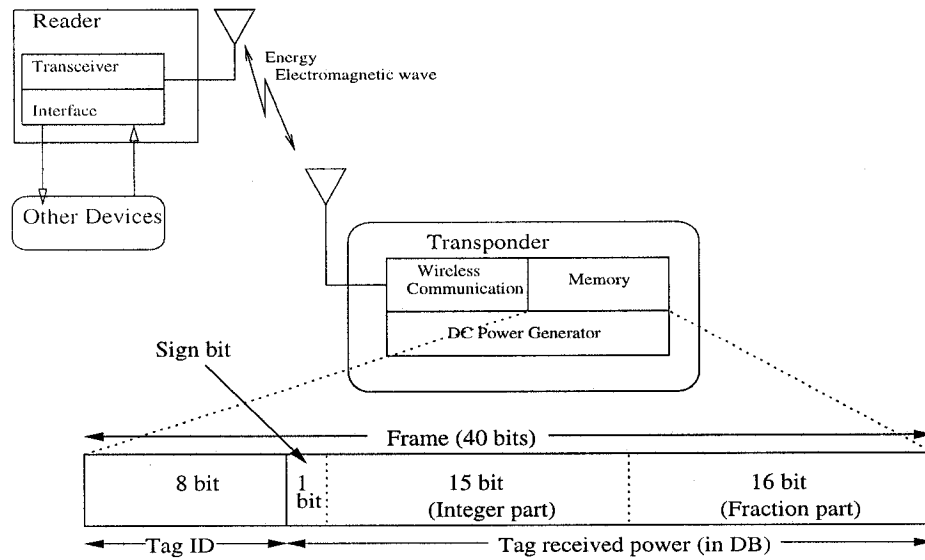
Reader

Transceiver

Interface

Energy
Electromagnetic wave

Other Devices

Transponder

Wireless Communication

Memory

DC Power Generator

Sign bit

Frame (40 bits)

| 8 bit | 1 bit | 15 bit (Integer part) | 16 bit (Fraction part) |
|---|---|---|---|

Tag ID

Tag received power (in DB)